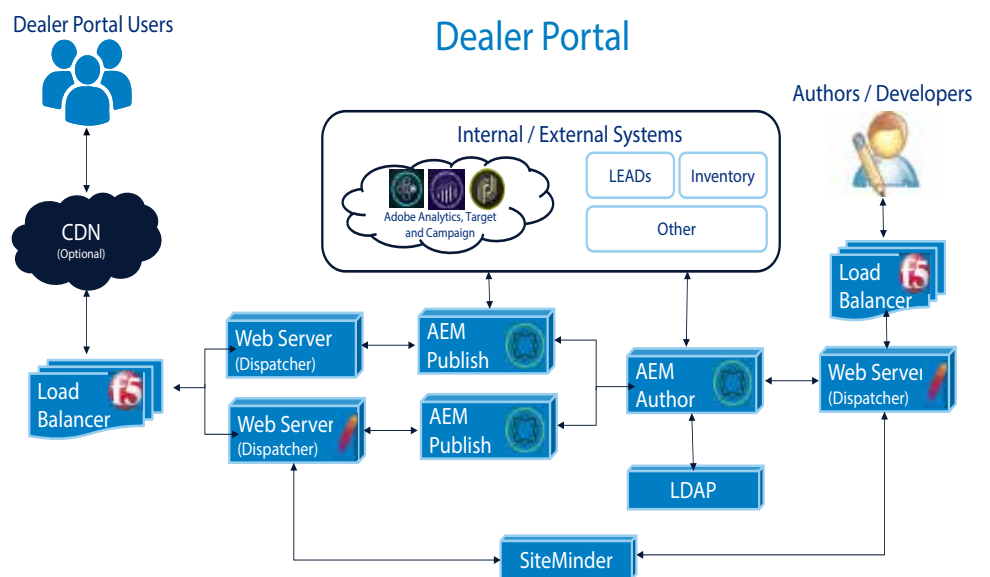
Dealer Portal Users

Dealer Portal

Authors / Developers

Internal / External Systems

Adobe Analytics, Target and Campaign

LEADs

Inventory

Other

CDN
(Optional)

Load Balancer

Load Balancer

Web Server
(Dispatcher)

Web Server
(Dispatcher)

AEM Publish

AEM Publish

AEM Author

Web Server
(Dispatcher)

LDAP

SiteMinder